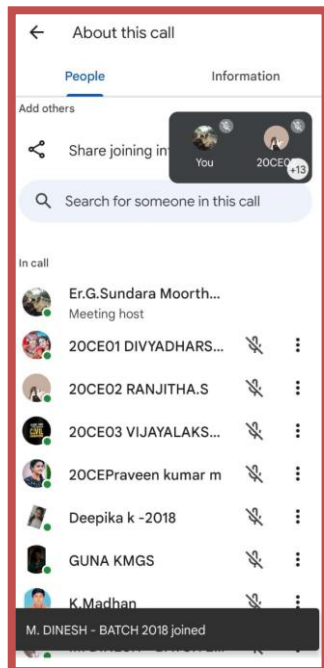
About this call

People

Information

Add others

Share joining in

You

20CE0

+13

Search for someone in this call

In call

Er.G.Sundara Moorth...

Meeting host

20CE01 DIVYADHARS...

20CE02 RANJITHA.S

20CE03 VIJAYALAKS...

20CEPraveen kumar m

Deepika k -2018

GUNA KMGS

K.Madhan

M. DINESH - BATCH 2018 joined